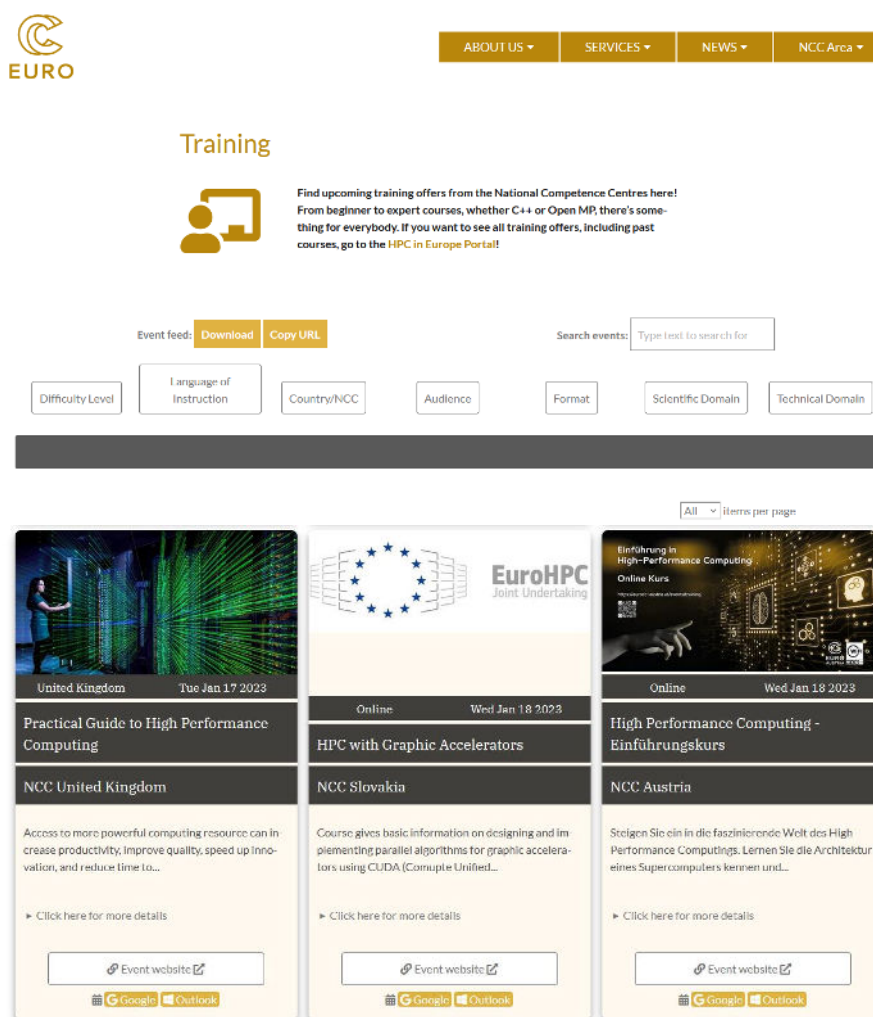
EURO

ABOUT US ▾ SERVICES ▾ NEWS ▾ NCC Area ▾

Training

Find upcoming training offers from the National Competence Centres here! From beginner to expert courses, whether C++ or Open MP, there's something for everybody. If you want to see all training offers, including past courses, go to the HPC in Europe Portal!

Event feed: Download Copy URL

Search events: Type text to search for

Difficulty Level | Language of Instruction | Country/NCC | Audience | Format | Scientific Domain | Technical Domain

All items per page

United Kingdom Tue Jan 17 2023

Practical Guide to High Performance Computing

NCC United Kingdom

Access to more powerful computing resource can increase productivity, improve quality, speed up innovation, and reduce time to...

► Click here for more details

Event website

Google Outlook

EuroHPC Joint Undertaking

Online Wed Jan 18 2023

HPC with Graphic Accelerators

NCC Slovakia

Course gives basic information on designing and implementing parallel algorithms for graphic accelerators using CUDA (Comupte Unified...

► Click here for more details

Event website

Google Outlook

Einführung in High-Performance Computing

Online Kurs

Online Wed Jan 18 2023

High Performance Computing - Einführungskurs

NCC Austria

Steigen Sie ein in die faszinierende Welt des High Performance Computings. Lernen Sie die Architektur eines Supercomputers kennen und...

► Click here for more details

Event website

Google Outlook